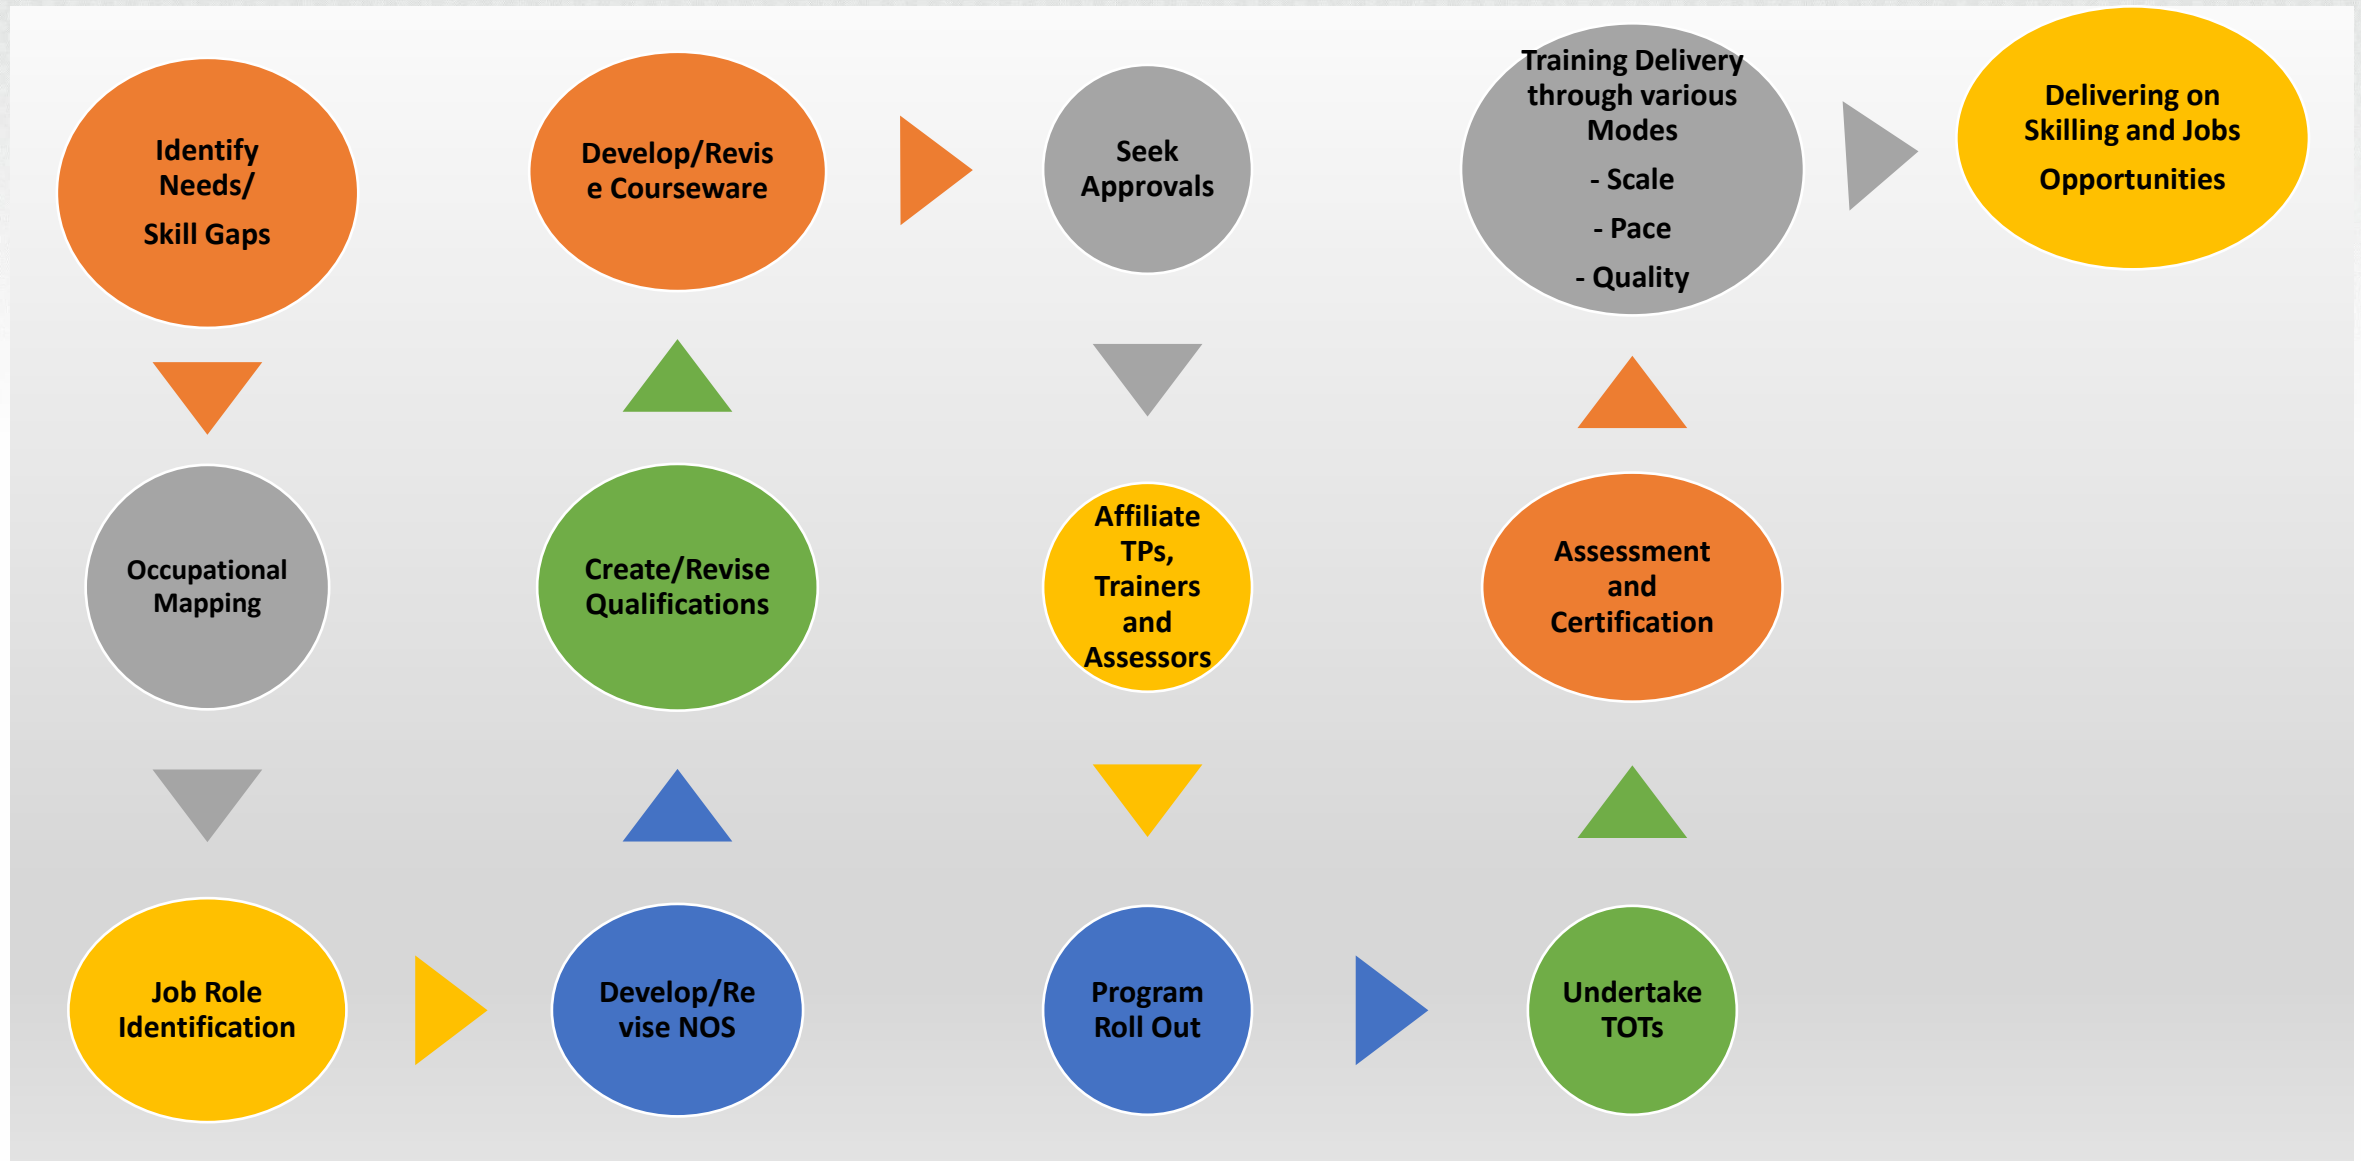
Identify Needs/

Skill Gaps

Occupational Mapping

Job Role Identification

Develop/Revise NOS

Create/Revise Qualifications

Develop/Revise Courseware

Seek Approvals

Affiliate TPs, Trainers and Assessors

Program Roll Out

Undertake TOTs

Assessment and Certification

Training Delivery through various Modes

- Scale

- Pace

- Quality

Delivering on Skilling and Jobs

Opportunities